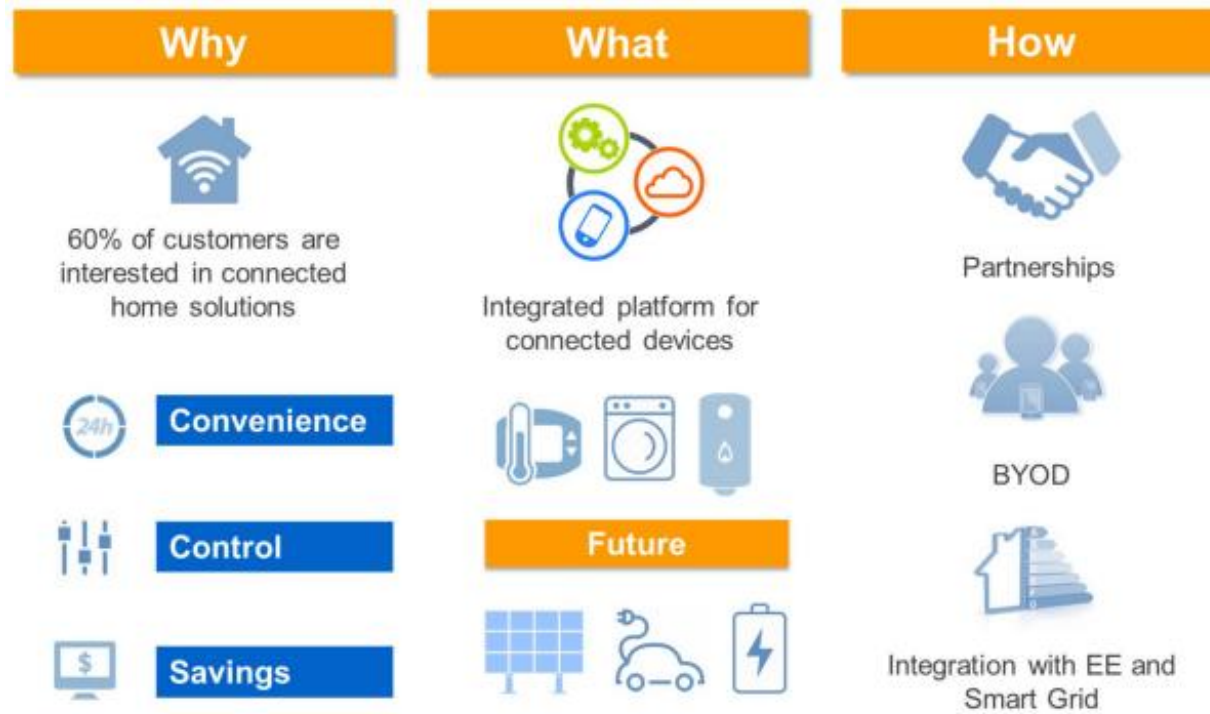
Why

60% of customers are interested in connected home solutions

24h

Convenience

Control

$

Savings

What

Integrated platform for connected devices

Future

How

Partnerships

BYOD

Integration with EE and Smart Grid